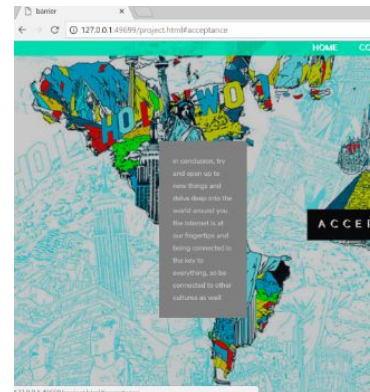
barrier

127.0.0.1:49699/project.html#acceptance

HOME CO

HO WO

in conclusion, try and open up to new things and delve deep into the world around you. the internet is at our fingertips and being connected is the key to everything, so be connected to other cultures as well

ACCEP

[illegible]